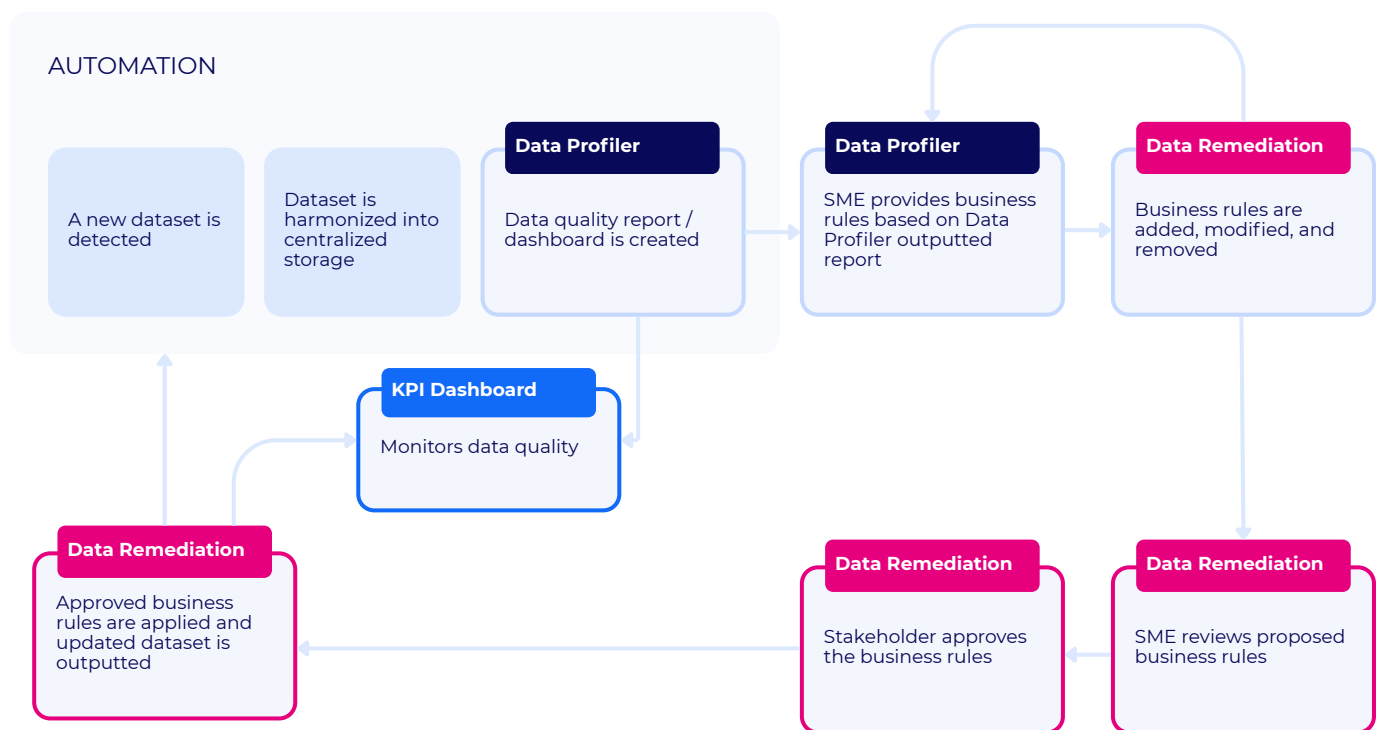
AUTOMATION

A new dataset is detected

Dataset is harmonized into centralized storage

Data Profiler

Data quality report / dashboard is created

Data Profiler

SME provides business rules based on Data Profiler outputted report

Data Remediation

Business rules are added, modified, and removed

KPI Dashboard

Monitors data quality

Data Remediation

Approved business rules are applied and updated dataset is outputted

Data Remediation

Stakeholder approves the business rules

Data Remediation

SME reviews proposed business rules